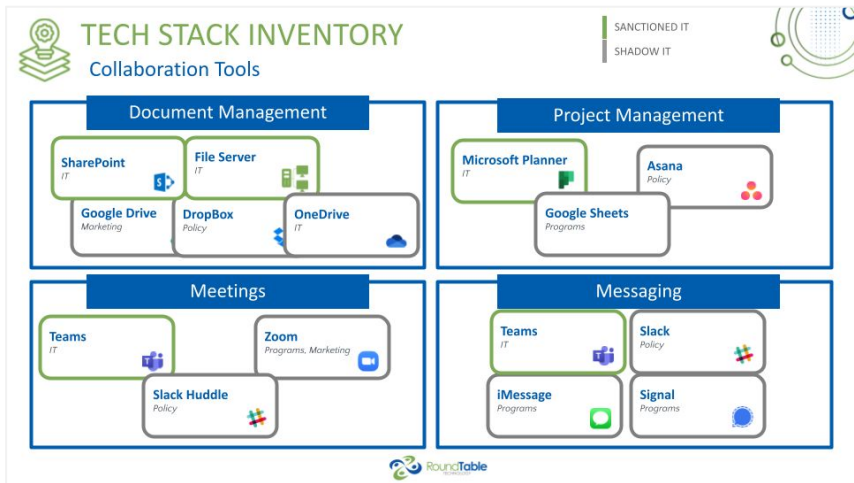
TECH STACK INVENTORY
Collaboration Tools

SANCTIONED IT
SHADOW IT

Document Management

SharePoint
IT

File Server
IT

Google Drive
Marketing

DropBox
Policy

OneDrive
IT

Project Management

Microsoft Planner
IT

Asana
Policy

Google Sheets
Programs

Meetings

Teams
IT

Zoom
Programs, Marketing

Slack Huddle
Policy

Messaging

Teams
IT

Slack
Policy

iMessage
Programs

Signal
Programs

RoundTable